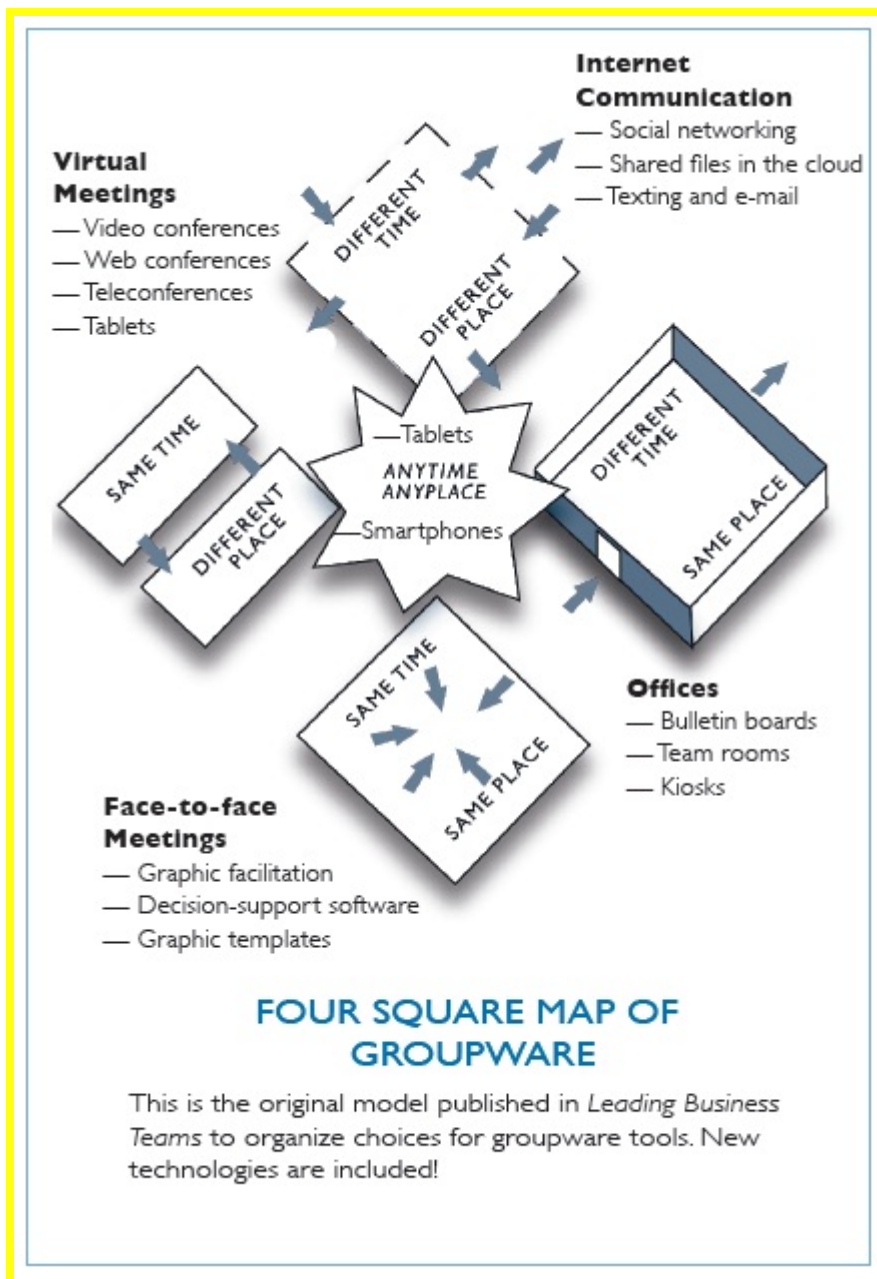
Internet Communication
— Social networking
— Shared files in the cloud
— Texting and e-mail

Virtual Meetings
— Video conferences
— Web conferences
— Teleconferences
— Tablets

DIFFERENT TIME

DIFFERENT PLACE

SAME TIME

DIFFERENT PLACE

—Tablets
ANYTIME ANYPLACE
—Smartphones

DIFFERENT TIME

SAME PLACE

SAME TIME

SAME PLACE

Offices
— Bulletin boards
— Team rooms
— Kiosks

Face-to-face Meetings
— Graphic facilitation
— Decision-support software
— Graphic templates

FOUR SQUARE MAP OF GROUPWARE

This is the original model published in *Leading Business Teams* to organize choices for groupware tools. New technologies are included!